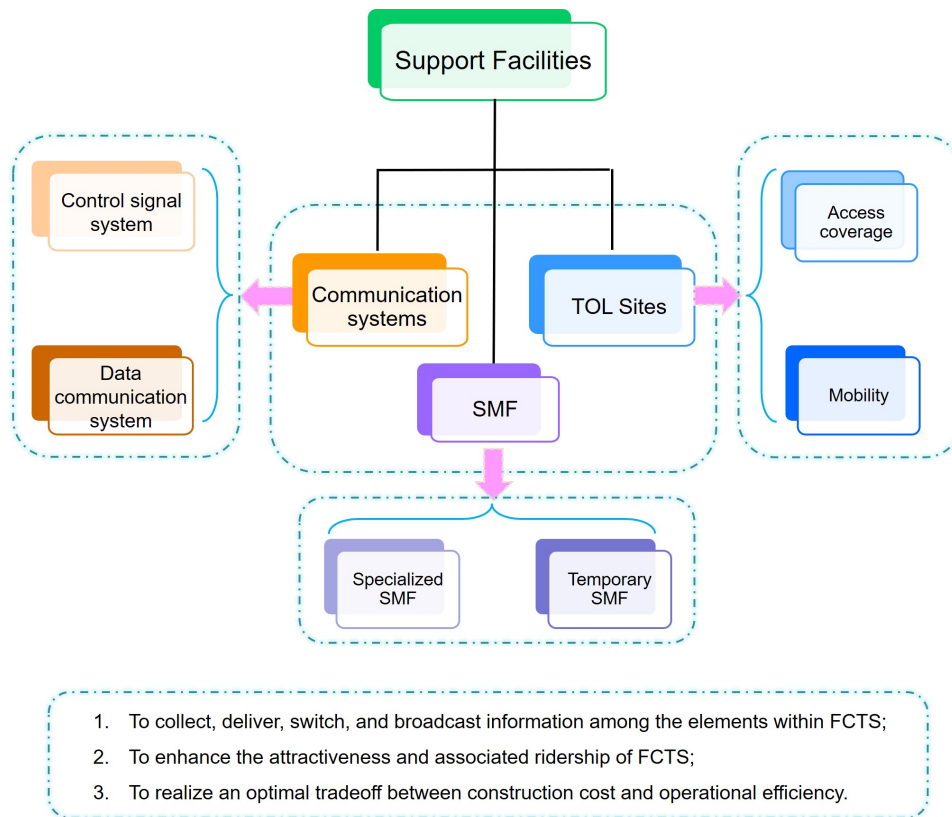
Support Facilities

Control signal system

Data communication system

Communication systems

TOL Sites

Access coverage

Mobility

SMF

Specialized SMF

Temporary SMF

1. To collect, deliver, switch, and broadcast information among the elements within FCTS;
2. To enhance the attractiveness and associated ridership of FCTS;
3. To realize an optimal tradeoff between construction cost and operational efficiency.